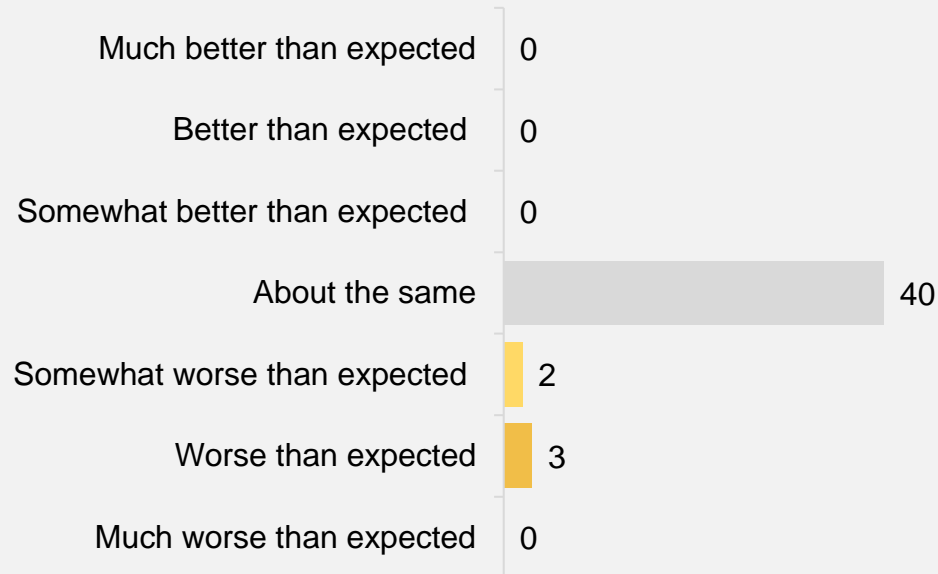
| | |
|---|---|
| Much better than expected | 0 |
| Better than expected | 0 |
| Somewhat better than expected | 0 |
| About the same | 40 |
| Somewhat worse than expected | 2 |
| Worse than expected | 3 |
| Much worse than expected | 0 |